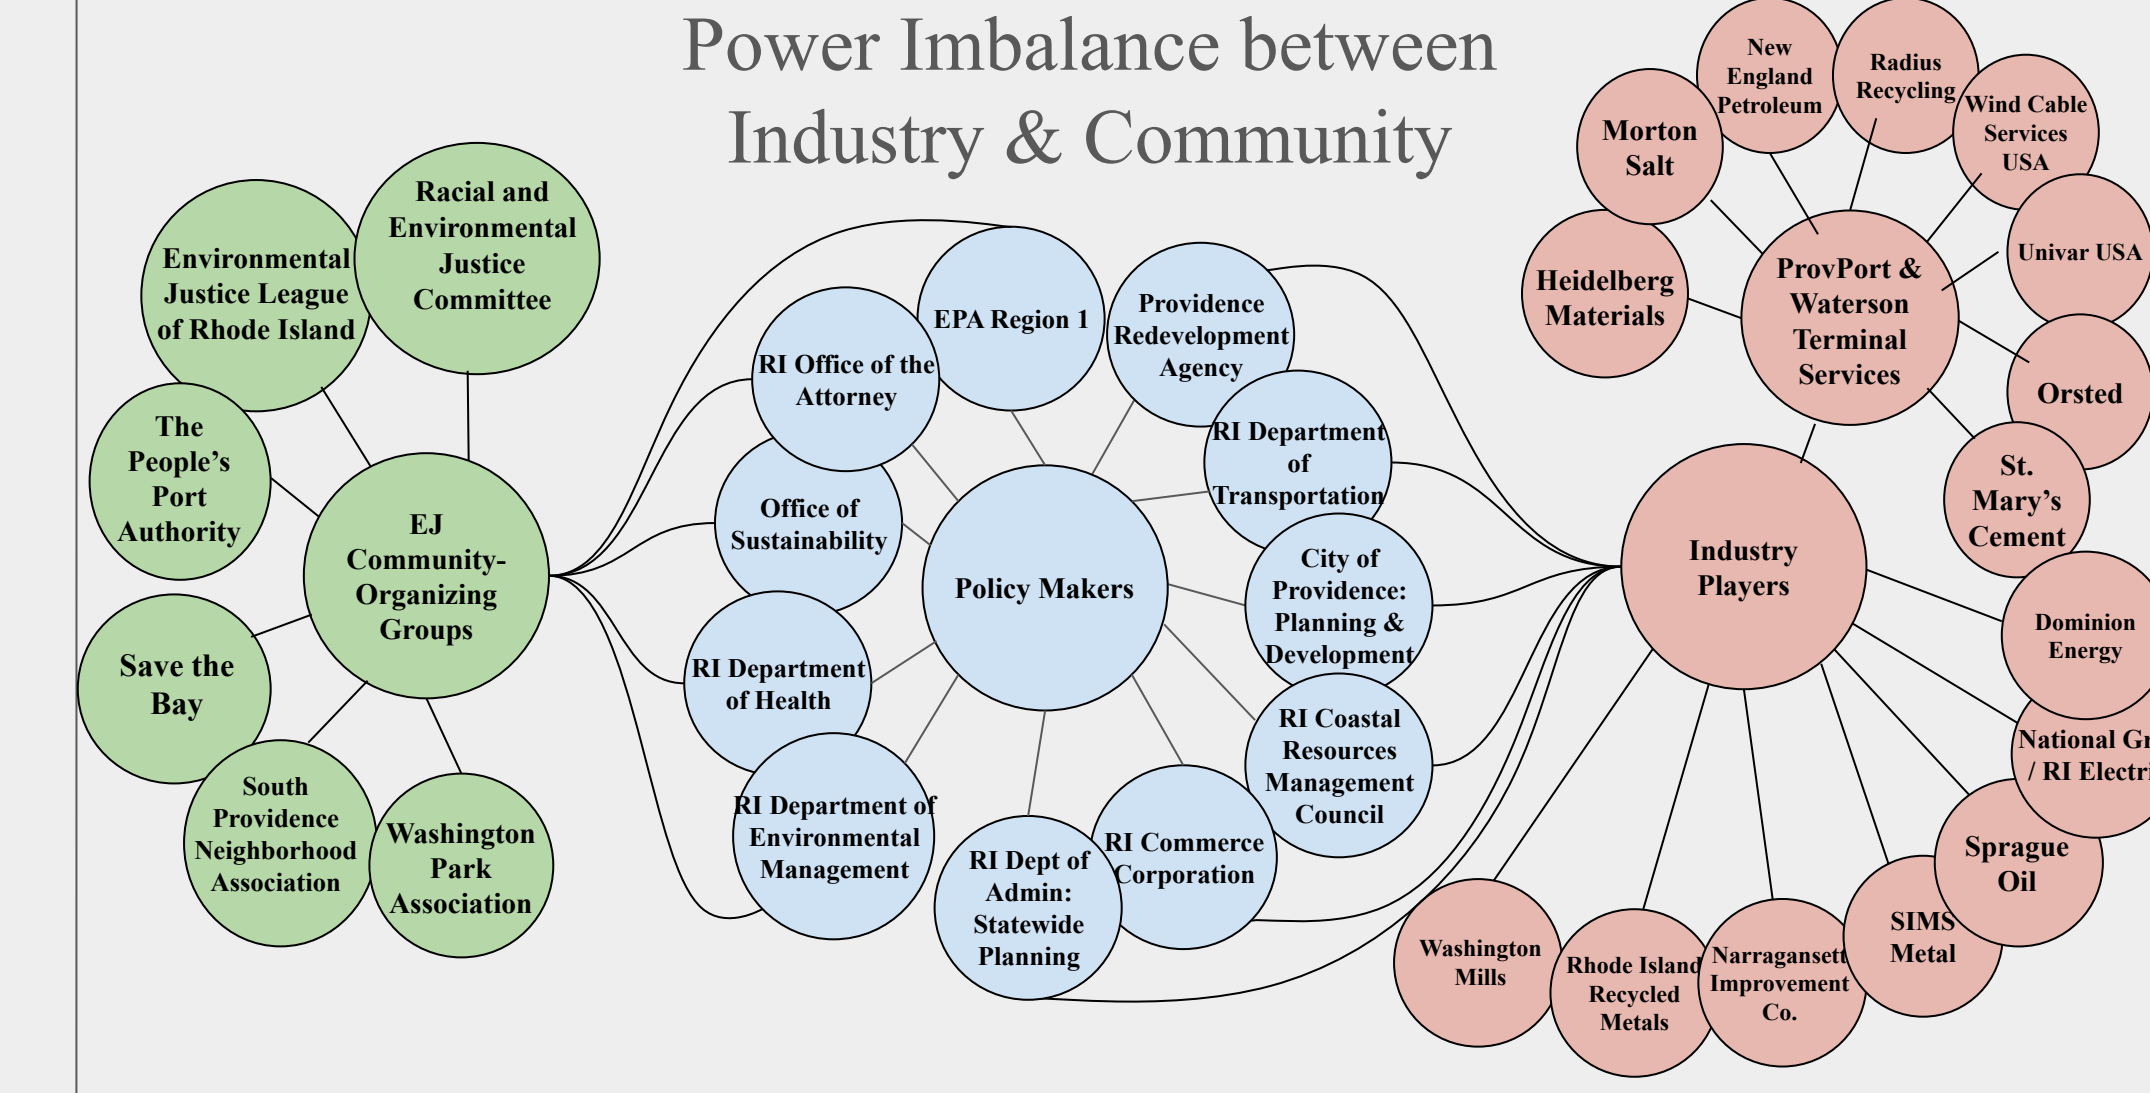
Power Imbalance between Industry & Community

Environmental Justice League of Rhode Island

Racial and Environmental Justice Committee

The People's Port Authority

EJ Community-Organizing Groups

Save the Bay

South Providence Neighborhood Association

Washington Park Association

EPA Region 1

RI Office of the Attorney

Providence Redevelopment Agency

RI Department of Transportation

Office of Sustainability

Policy Makers

City of Providence: Planning & Development

RI Department of Health

RI Coastal Resources Management Council

RI Department of Environmental Management

RI Dept of Admin: Statewide Planning

RI Commerce Corporation

New England Petroleum

Radius Recycling

Morton Salt

Wind Cable Services USA

Heidelberg Materials

ProvPort & Waterson Terminal Services

Univar USA

Orsted

St. Mary's Cement

Industry Players

Dominion Energy

National Gr / RI Electri

Sprague Oil

SIMS Metal

Narragansett Improvement Co.

Rhode Island Recycled Metals

Washington Mills